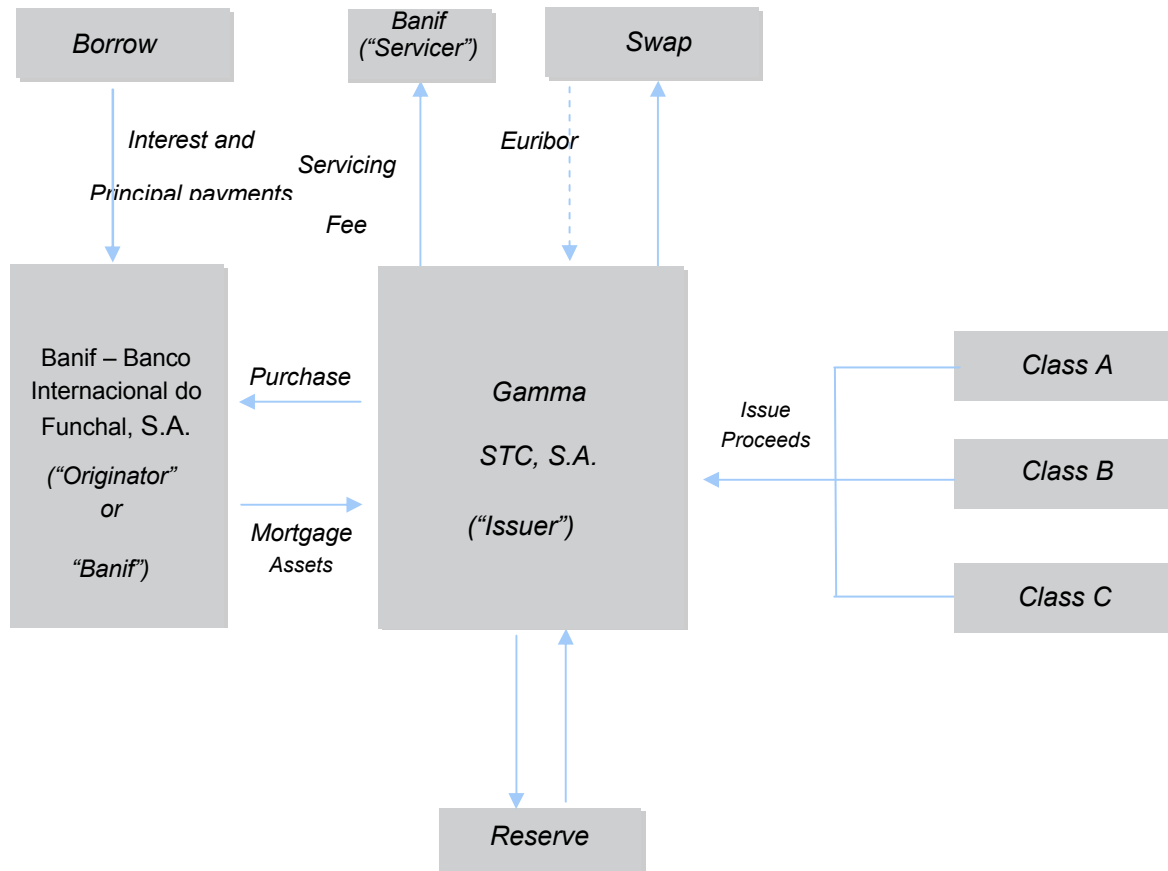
Borrow

Banif
("Servicer")

Swap

Interest and

Principal payments

Servicing

Fee

Euribor

Banif – Banco Internacional do Funchal, S.A.

("Originator"
or

"Banif")

Purchase

Mortgage
Assets

Gamma

STC, S.A.

("Issuer")

Issue
Proceeds

Class A

Class B

Class C

Reserve